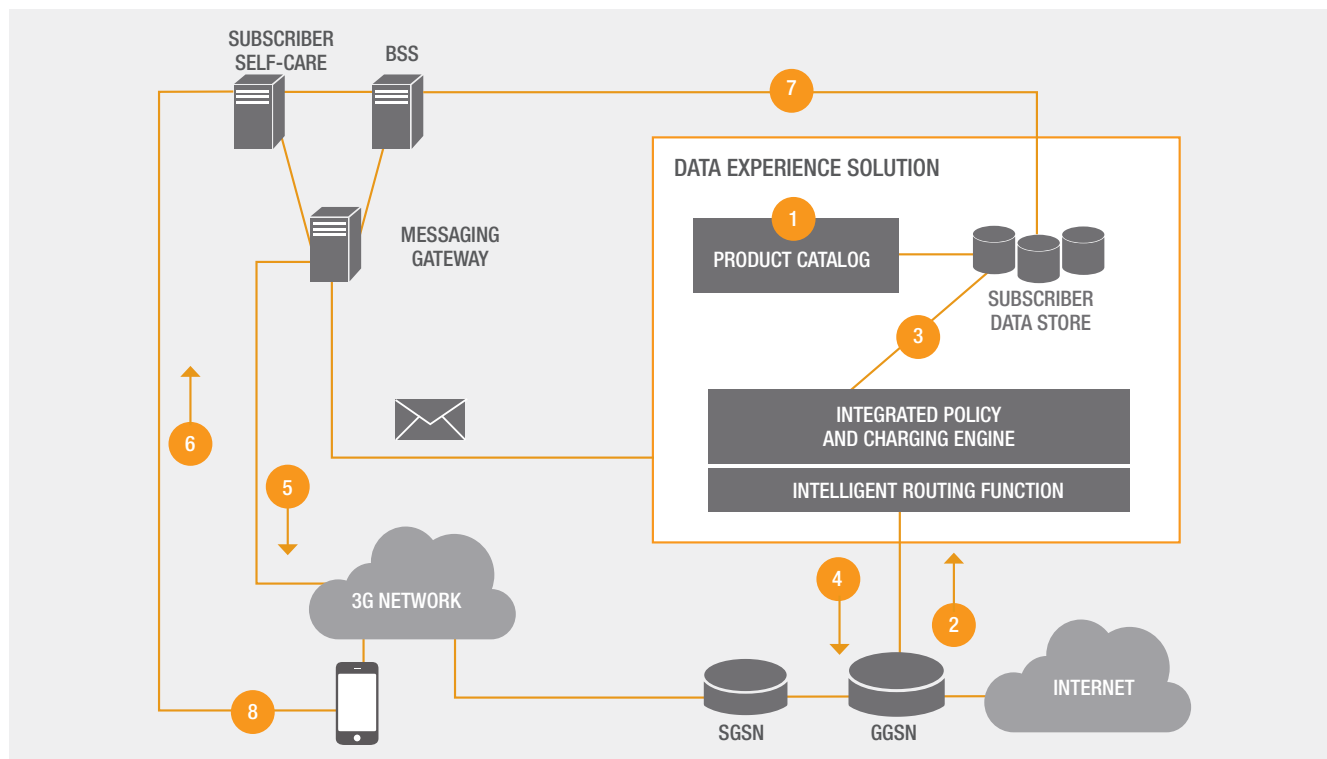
SUBSCRIBER SELF-CARE

BSS

7

MESSAGING GATEWAY

DATA EXPERIENCE SOLUTION

1

PRODUCT CATALOG

SUBSCRIBER DATA STORE

3

INTEGRATED POLICY AND CHARGING ENGINE

INTELLIGENT ROUTING FUNCTION

6

5

4

2

3G NETWORK

INTERNET

8

SGSN

GGSN